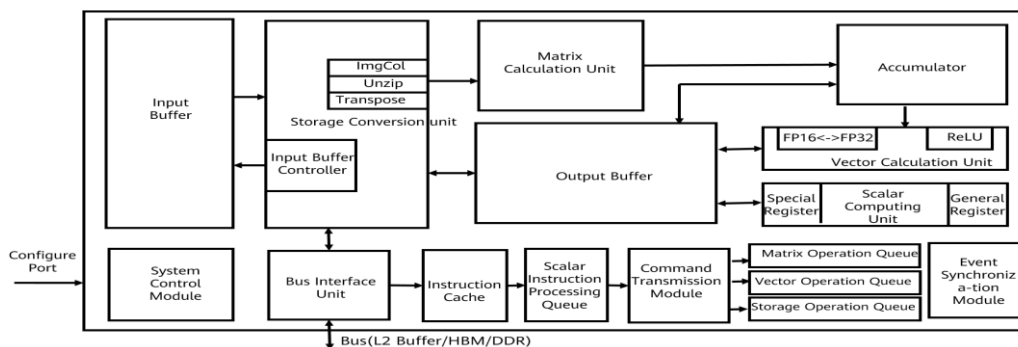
Input Buffer

ImgCol
Unzip
Transpose

Storage Conversion unit

Input Buffer Controller

Matrix Calculation Unit

Accumulator

FP16<->FP32
ReLU
Vector Calculation Unit

Output Buffer

Special Register
Scalar Computing Unit
General Register

Configure Port

System Control Module

Bus Interface Unit

Instruction Cache

Scalar Instruction Processing Queue

Command Transmission Module

Matrix Operation Queue
Vector Operation Queue
Storage Operation Queue

Event Synchroniz a-tion Module

Bus(L2 Buffer/HBM/DDR)